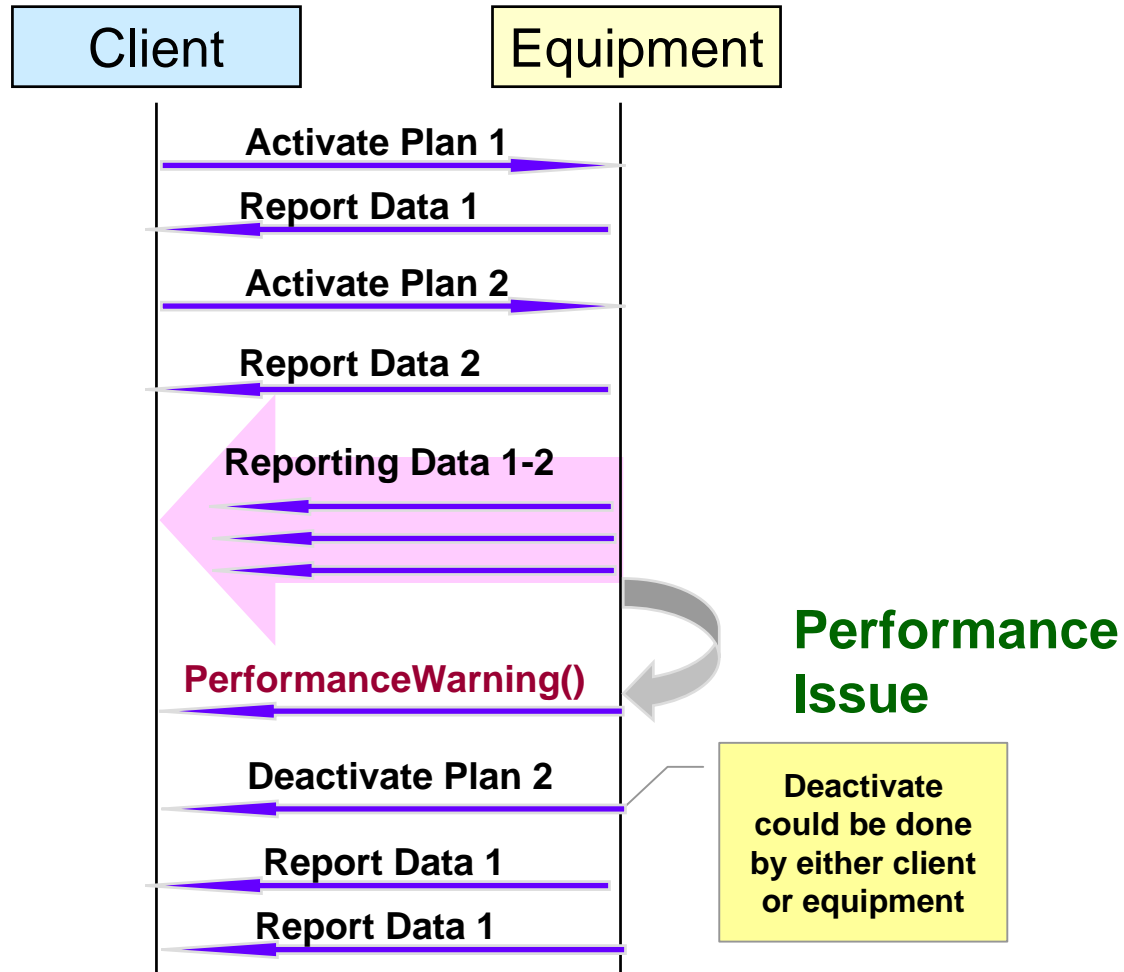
Client

Equipment

Activate Plan 1

Report Data 1

Activate Plan 2

Report Data 2

Reporting Data 1-2

PerformanceWarning()

Performance Issue

Deactivate Plan 2

Deactivate could be done by either client or equipment

Report Data 1

Report Data 1